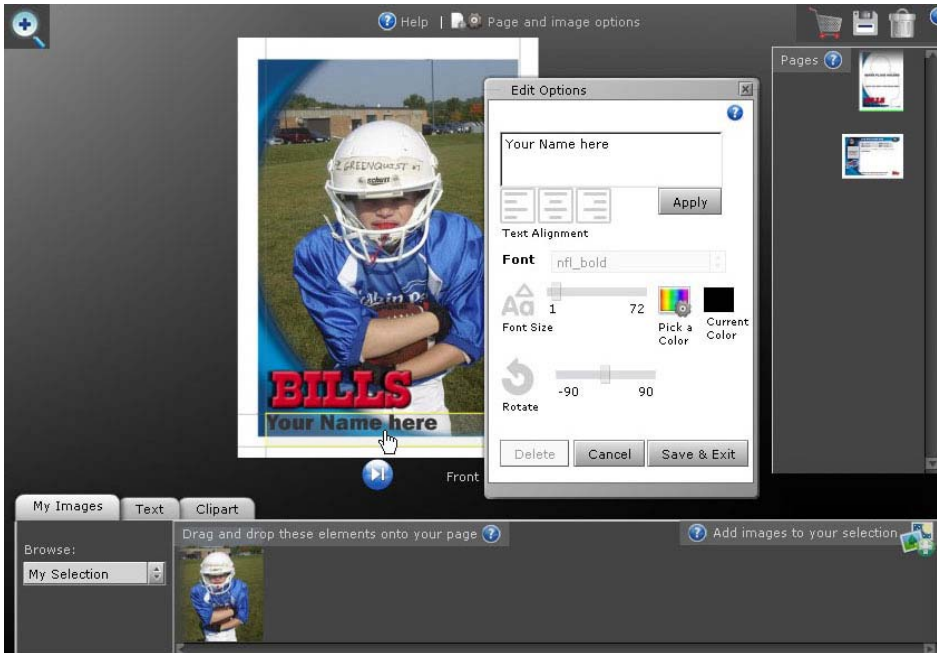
Help | Page and image options

Pages

Edit Options

Your Name here

Apply

Text Alignment

Font nfl_bold

1 72

Font Size

Pick a Color

Current Color

-90 90

Rotate

Delete Cancel Save & Exit

GREENQUIST

BILLS

Your Name here

Front

My Images Text Clipart

Browse:

My Selection

Drag and drop these elements onto your page

Add images to your selection